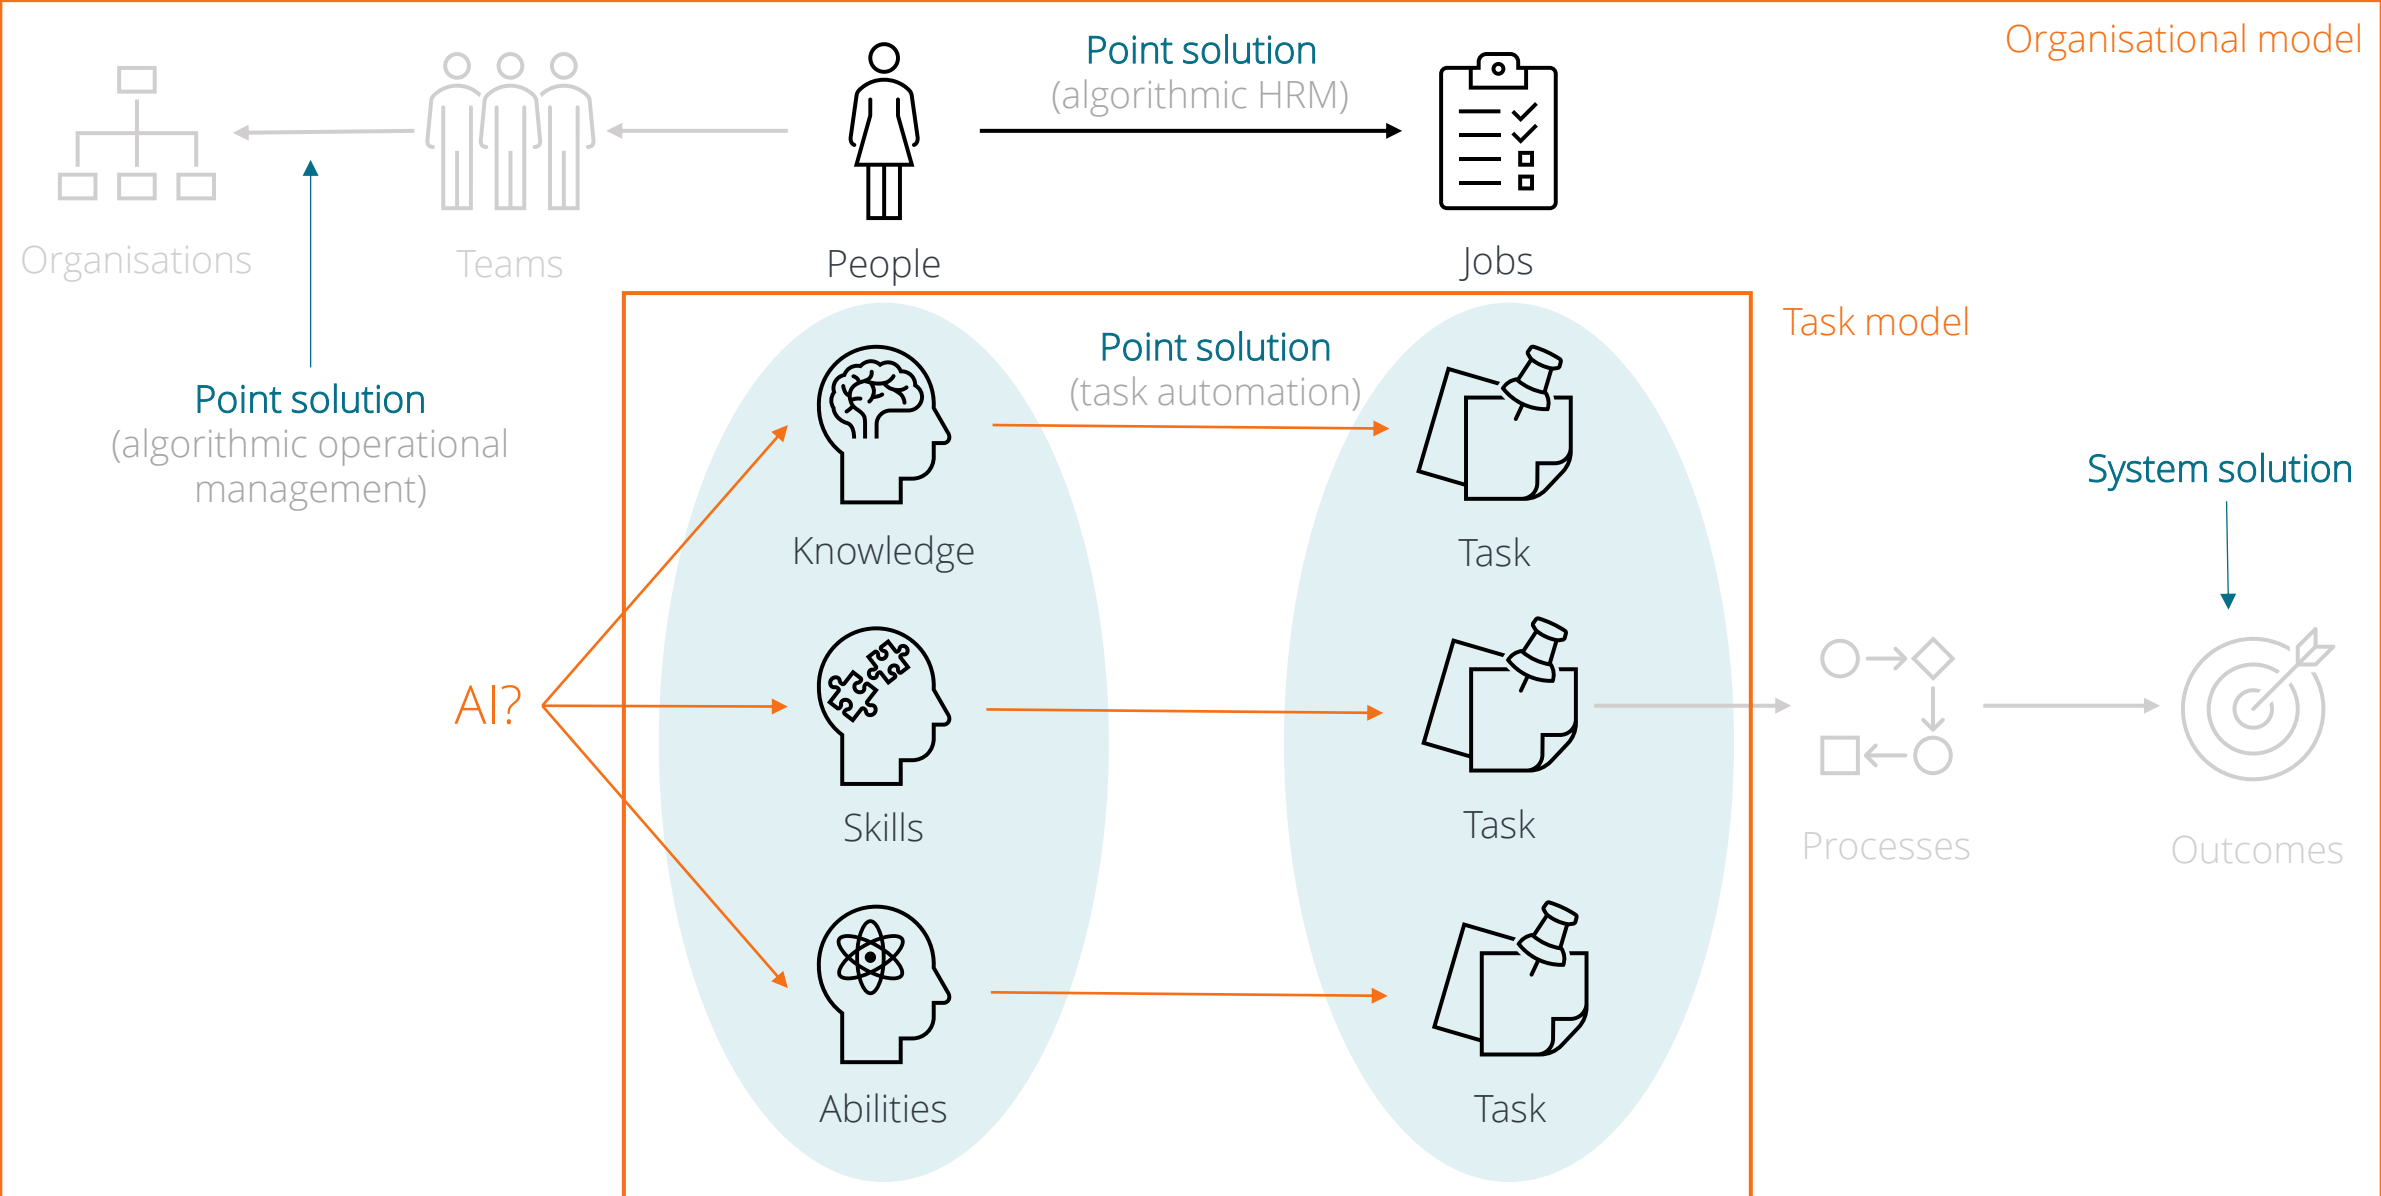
Organisational model

Point solution
(algorithmic HRM)

Organisations

Teams

People

Jobs

Task model

Point solution
(algorithmic operational management)

Point solution
(task automation)

Knowledge

Task

System solution

AI?

Skills

Task

Processes

Outcomes

Abilities

Task